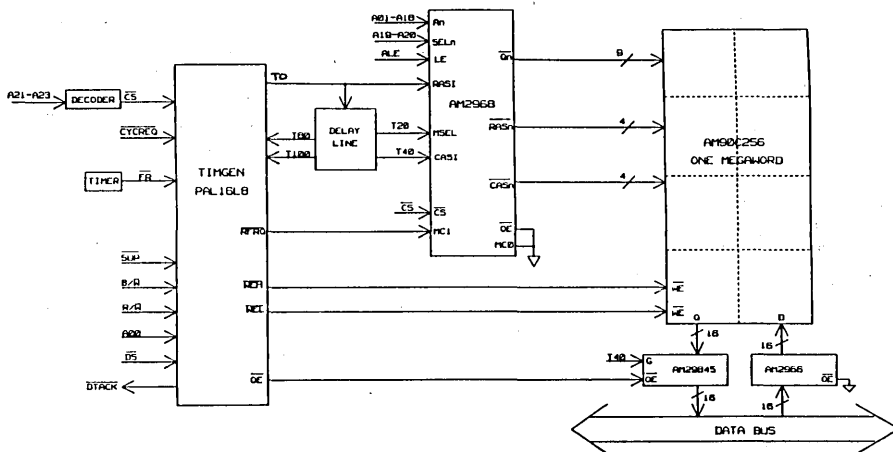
A01-A10
An
A10-A20
SELn
ALE
LE
A21-A23
DECODER
$\overline{CS}$
TIMGEN
PAL16L8
T0
RASI
AM2968
$\overline{Qn}$
8
$\overline{CYCREQ}$
T80
DELAY LINE
T20
MSEL
$\overline{RASn}$
4
AM90C256
ONE MEGAWORD
T100
T40
CASI
TIMER
$\overline{FR}$
$\overline{CASn}$
4
$\overline{CS}$
$\overline{CS}$
RFRQ
MC1
$\overline{OE}$
MC0
$\overline{SUP}$
B/A
REA
$\overline{WE}$
R/A
REI
$\overline{WE}$
A00
$\overline{DS}$
Q
D
16
16
T40
G
$\overline{OE}$
AM29845
AM2966
$\overline{OE}$
$\overline{DTACK}$
$\overline{OE}$
16
16
DATA BUS